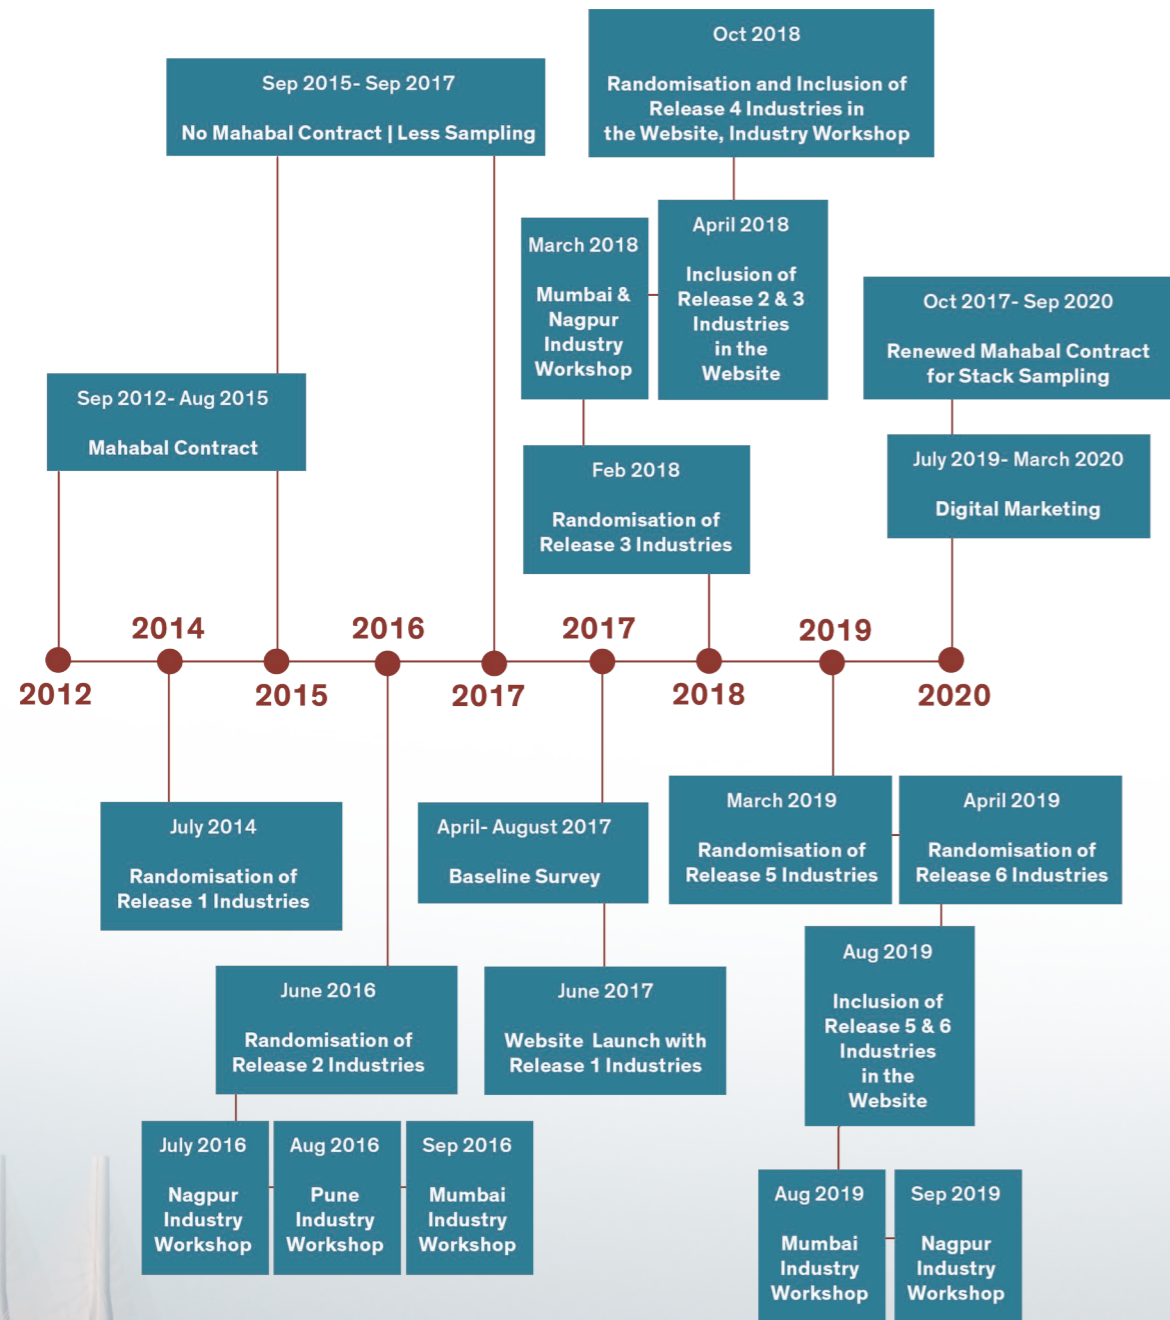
Oct 2018

Randomisation and Inclusion of Release 4 Industries in the Website, Industry Workshop

Sep 2015- Sep 2017

No Mahabal Contract | Less Sampling

March 2018

Mumbai & Nagpur Industry Workshop

April 2018

Inclusion of Release 2 & 3 Industries in the Website

Oct 2017- Sep 2020

Renewed Mahabal Contract for Stack Sampling

Sep 2012- Aug 2015

Mahabal Contract

Feb 2018

Randomisation of Release 3 Industries

July 2019- March 2020

Digital Marketing

2014

2016

2017

2019

2012

2015

2017

2018

2020

July 2014

Randomisation of Release 1 Industries

April- August 2017

Baseline Survey

March 2019

Randomisation of Release 5 Industries

April 2019

Randomisation of Release 6 Industries

Aug 2019

Inclusion of Release 5 & 6 Industries in the Website

June 2016

Randomisation of Release 2 Industries

June 2017

Website Launch with Release 1 Industries

July 2016

Nagpur Industry Workshop

Aug 2016

Pune Industry Workshop

Sep 2016

Mumbai Industry Workshop

Aug 2019

Mumbai Industry Workshop

Sep 2019

Nagpur Industry Workshop